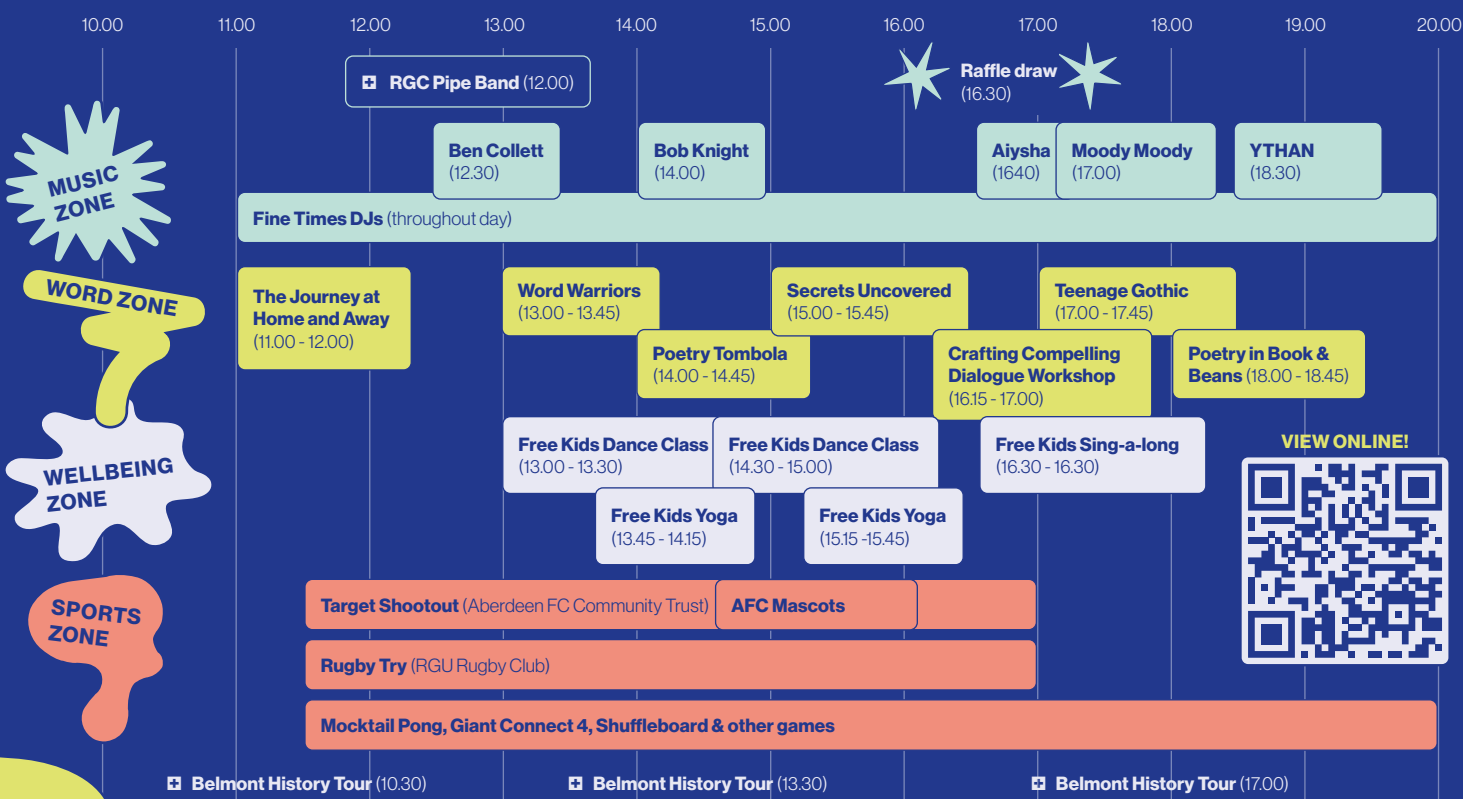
10.00 11.00 12.00 13.00 14.00 15.00 16.00 17.00 18.00 19.00 20.00

RGC Pipe Band (12.00)

Raffle draw (16.30)

MUSIC ZONE

Ben Collett (12.30)

Bob Knight (14.00)

Aiysha (1640)

Moody Moody (17.00)

YTHAN (18.30)

Fine Times DJs (throughout day)

WORD ZONE

The Journey at Home and Away (11.00 - 12.00)

Word Warriors (13.00 - 13.45)

Poetry Tombola (14.00 - 14.45)

Secrets Uncovered (15.00 - 15.45)

Crafting Compelling Dialogue Workshop (16.15 - 17.00)

Teenage Gothic (17.00 - 17.45)

Poetry in Book & Beans (18.00 - 18.45)

WELLBEING ZONE

Free Kids Dance Class (13.00 - 13.30)

Free Kids Dance Class (14.30 - 15.00)

Free Kids Sing-a-long (16.30 - 16.30)

Free Kids Yoga (13.45 - 14.15)

Free Kids Yoga (15.15 -15.45)

VIEW ONLINE!

SPORTS ZONE

Target Shootout (Aberdeen FC Community Trust)

AFC Mascots

Rugby Try (RGU Rugby Club)

Mocktail Pong, Giant Connect 4, Shuffleboard & other games

Belmont History Tour (10.30)

Belmont History Tour (13.30)

Belmont History Tour (17.00)